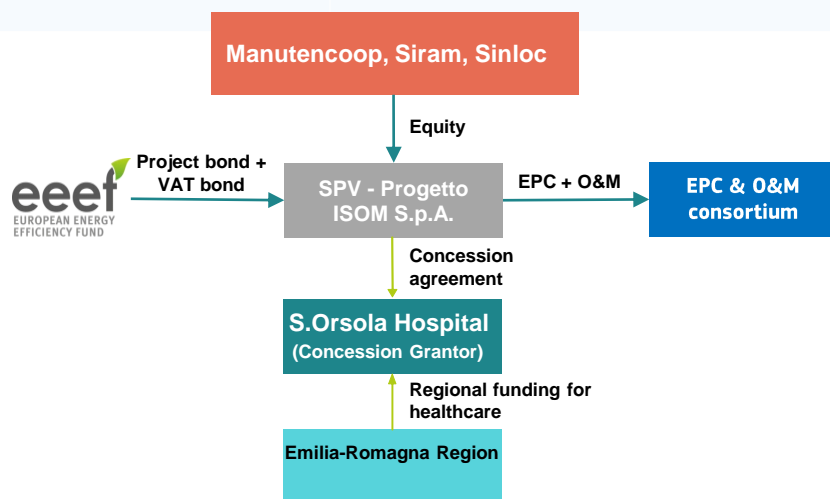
Manutencoop, Siram, Sinloc

Equity

eeef
EUROPEAN ENERGY EFFICIENCY FUND

Project bond + VAT bond

SPV - Progetto ISOM S.p.A.

EPC + O&M

EPC & O&M consortium

Concession agreement

S.Orsola Hospital
(Concession Grantor)

Regional funding for healthcare

Emilia-Romagna Region